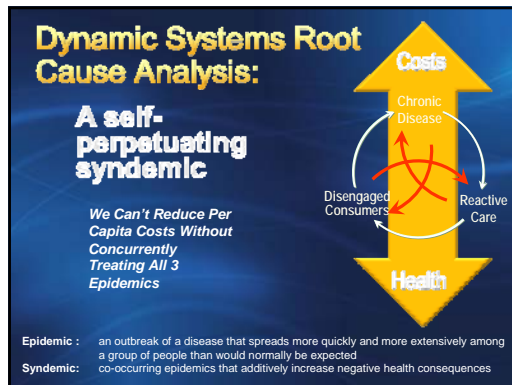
Dynamic Systems Root Cause Analysis:

A self-perpetuating syndemic

We Can't Reduce Per Capita Costs Without Concurrently Treating All 3 Epidemics

Costs

Chronic Disease

Disengaged Consumers

Reactive Care

Health

Epidemic : an outbreak of a disease that spreads more quickly and more extensively among a group of people than would normally be expected
Syndemic: co-occurring epidemics that additively increase negative health consequences